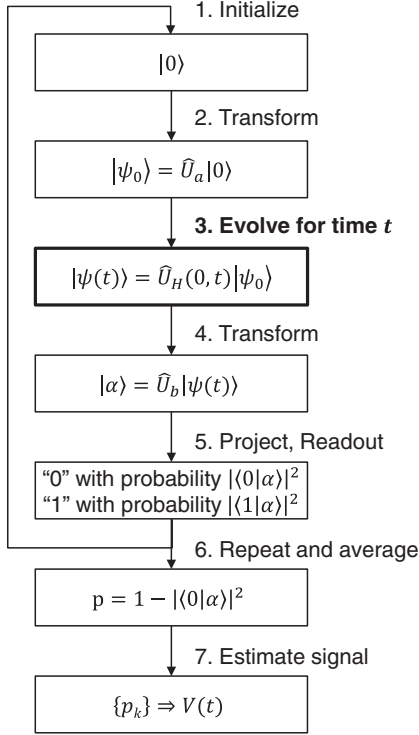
1. Initialize

$|0\rangle$

2. Transform

$|\psi_0\rangle = \hat{U}_a|0\rangle$

**3. Evolve for time $t$**

$|\psi(t)\rangle = \hat{U}_H(0,t)|\psi_0\rangle$

4. Transform

$|\alpha\rangle = \hat{U}_b|\psi(t)\rangle$

5. Project, Readout

"0" with probability $|\langle 0|\alpha\rangle|^2$
"1" with probability $|\langle 1|\alpha\rangle|^2$

6. Repeat and average

$\mathrm{p} = 1 - |\langle 0|\alpha\rangle|^2$

7. Estimate signal

$\{p_k\} \Rightarrow V(t)$